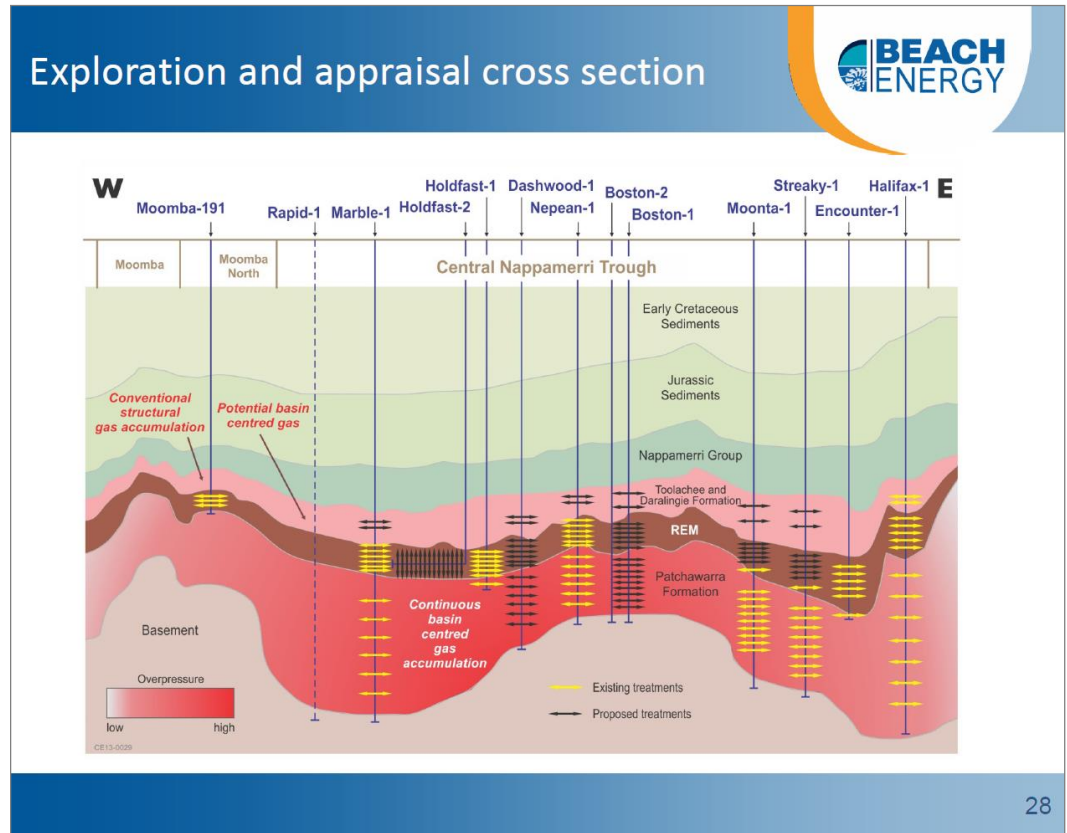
Exploration and appraisal cross section

BEACH ENERGY

W

Moomba-191

Rapid-1

Marble-1

Holdfast-1

Holdfast-2

Dashwood-1

Nepean-1

Boston-2

Boston-1

Moonta-1

Streaky-1

Encounter-1

Halifax-1

E

Moomba

Moomba North

Central Nappamerri Trough

Early Cretaceous Sediments

Jurassic Sediments

Conventional structural gas accumulation

Potential basin centred gas

Nappamerri Group

Toolachee and Daralingie Formation

REM

Patchawarra Formation

Continuous basin centred gas accumulation

Basement

Overpressure

low

high

Existing treatments

Proposed treatments

CE13-0029

28